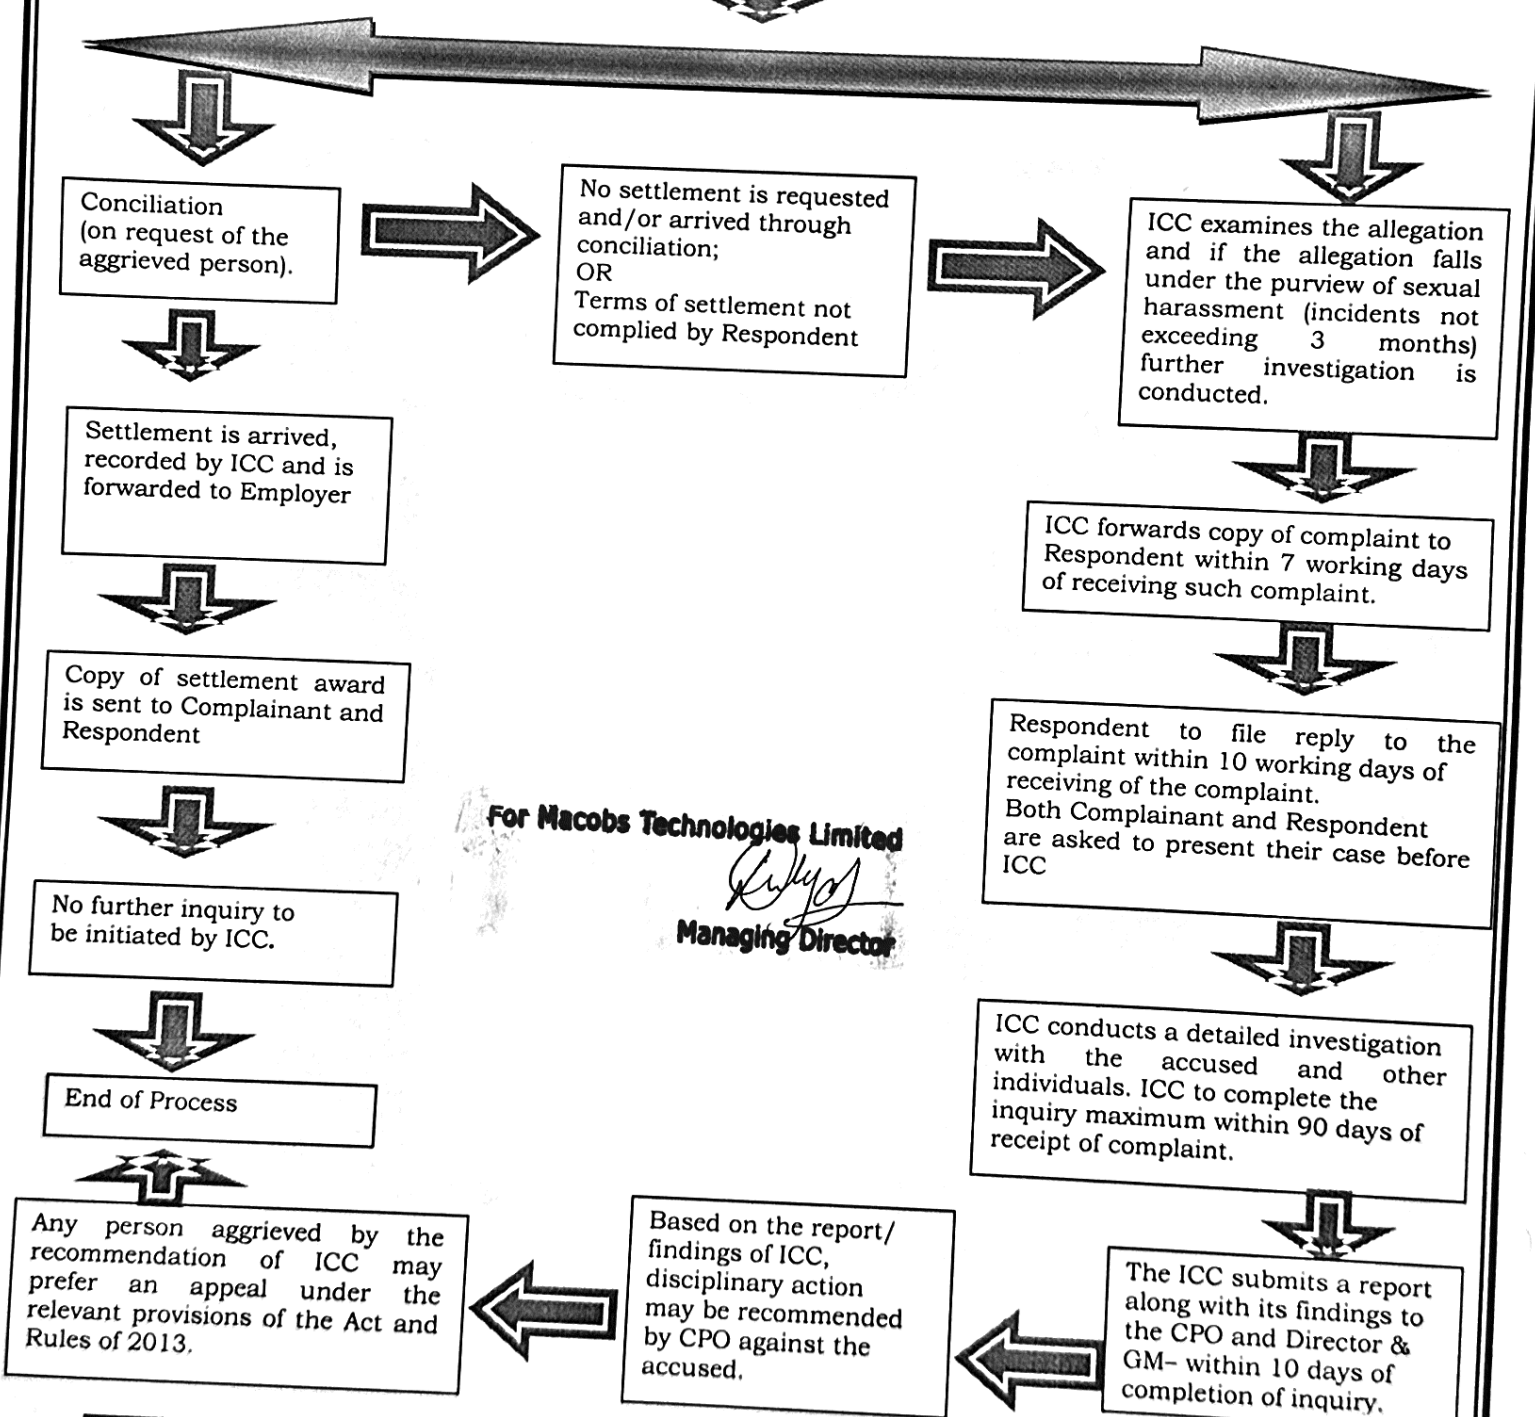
Conciliation (on request of the aggrieved person).

No settlement is requested and/or arrived through conciliation;
OR
Terms of settlement not complied by Respondent

ICC examines the allegation and if the allegation falls under the purview of sexual harassment (incidents not exceeding 3 months) further investigation is conducted.

Settlement is arrived, recorded by ICC and is forwarded to Employer

ICC forwards copy of complaint to Respondent within 7 working days of receiving such complaint.

Copy of settlement award is sent to Complainant and Respondent

Respondent to file reply to the complaint within 10 working days of receiving of the complaint.
Both Complainant and Respondent are asked to present their case before ICC

For Macobs Technologies Limited

Managing Director

No further inquiry to be initiated by ICC.

ICC conducts a detailed investigation with the accused and other individuals. ICC to complete the inquiry maximum within 90 days of receipt of complaint.

End of Process

Any person aggrieved by the recommendation of ICC may prefer an appeal under the relevant provisions of the Act and Rules of 2013.

Based on the report/ findings of ICC, disciplinary action may be recommended by CPO against the accused.

The ICC submits a report along with its findings to the CPO and Director & GM- within 10 days of completion of inquiry.